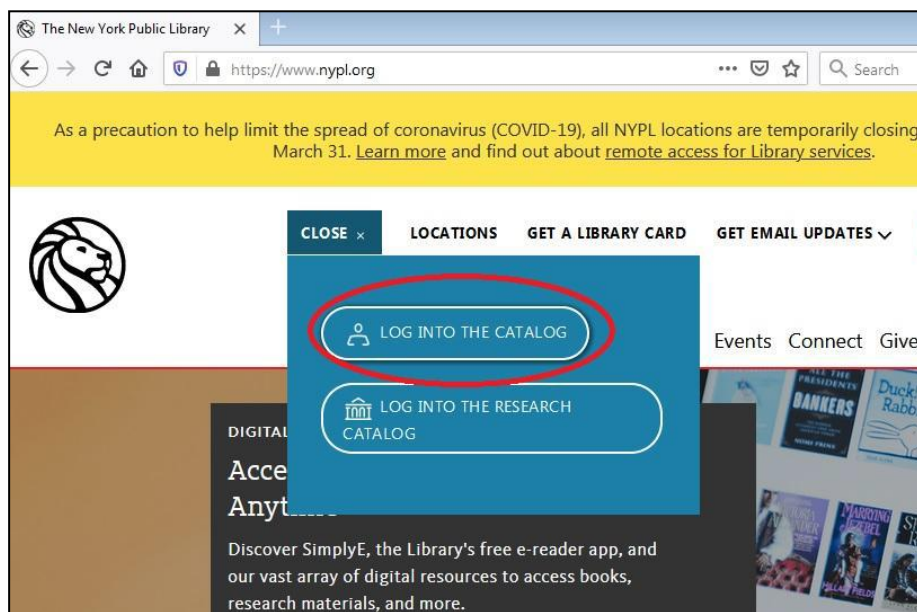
The New York Public Library ×

https://www.nypl.org

Search

As a precaution to help limit the spread of coronavirus (COVID-19), all NYPL locations are temporarily closing March 31. Learn more and find out about remote access for Library services.

CLOSE × LOCATIONS GET A LIBRARY CARD GET EMAIL UPDATES

LOG INTO THE CATALOG

LOG INTO THE RESEARCH CATALOG

Events Connect Give

DIGITAL

Acce
Anyt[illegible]

Discover SimplyE, the Library's free e-reader app, and our vast array of digital resources to access books, research materials, and more.

ALL THE PRESIDENTS' BANKERS

Duck Rabb

MARRYING ISABEL